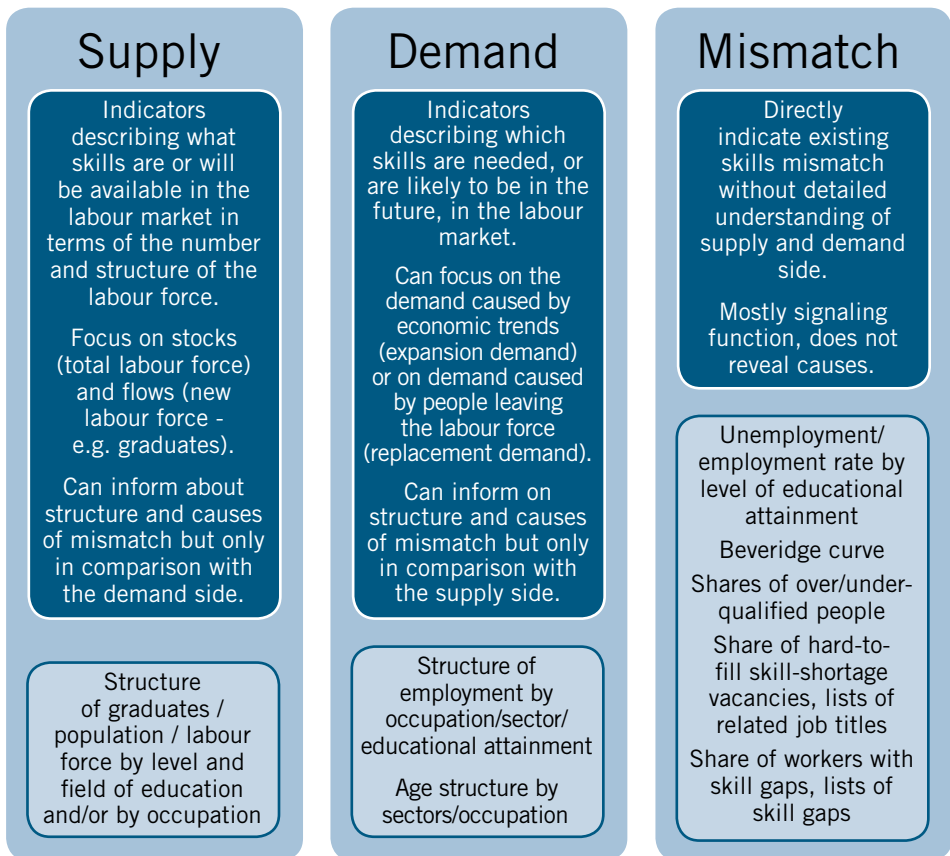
Supply

Indicators describing what skills are or will be available in the labour market in terms of the number and structure of the labour force.

Focus on stocks (total labour force) and flows (new labour force - e.g. graduates).

Can inform about structure and causes of mismatch but only in comparison with the demand side.

Structure of graduates / population / labour force by level and field of education and/or by occupation

Demand

Indicators describing which skills are needed, or are likely to be in the future, in the labour market.

Can focus on the demand caused by economic trends (expansion demand) or on demand caused by people leaving the labour force (replacement demand).

Can inform on structure and causes of mismatch but only in comparison with the supply side.

Structure of employment by occupation/sector/ educational attainment

Age structure by sectors/occupation

Mismatch

Directly indicate existing skills mismatch without detailed understanding of supply and demand side.

Mostly signaling function, does not reveal causes.

Unemployment/ employment rate by level of educational attainment

Beveridge curve

Shares of over/under-qualified people

Share of hard-to-fill skill-shortage vacancies, lists of related job titles

Share of workers with skill gaps, lists of skill gaps